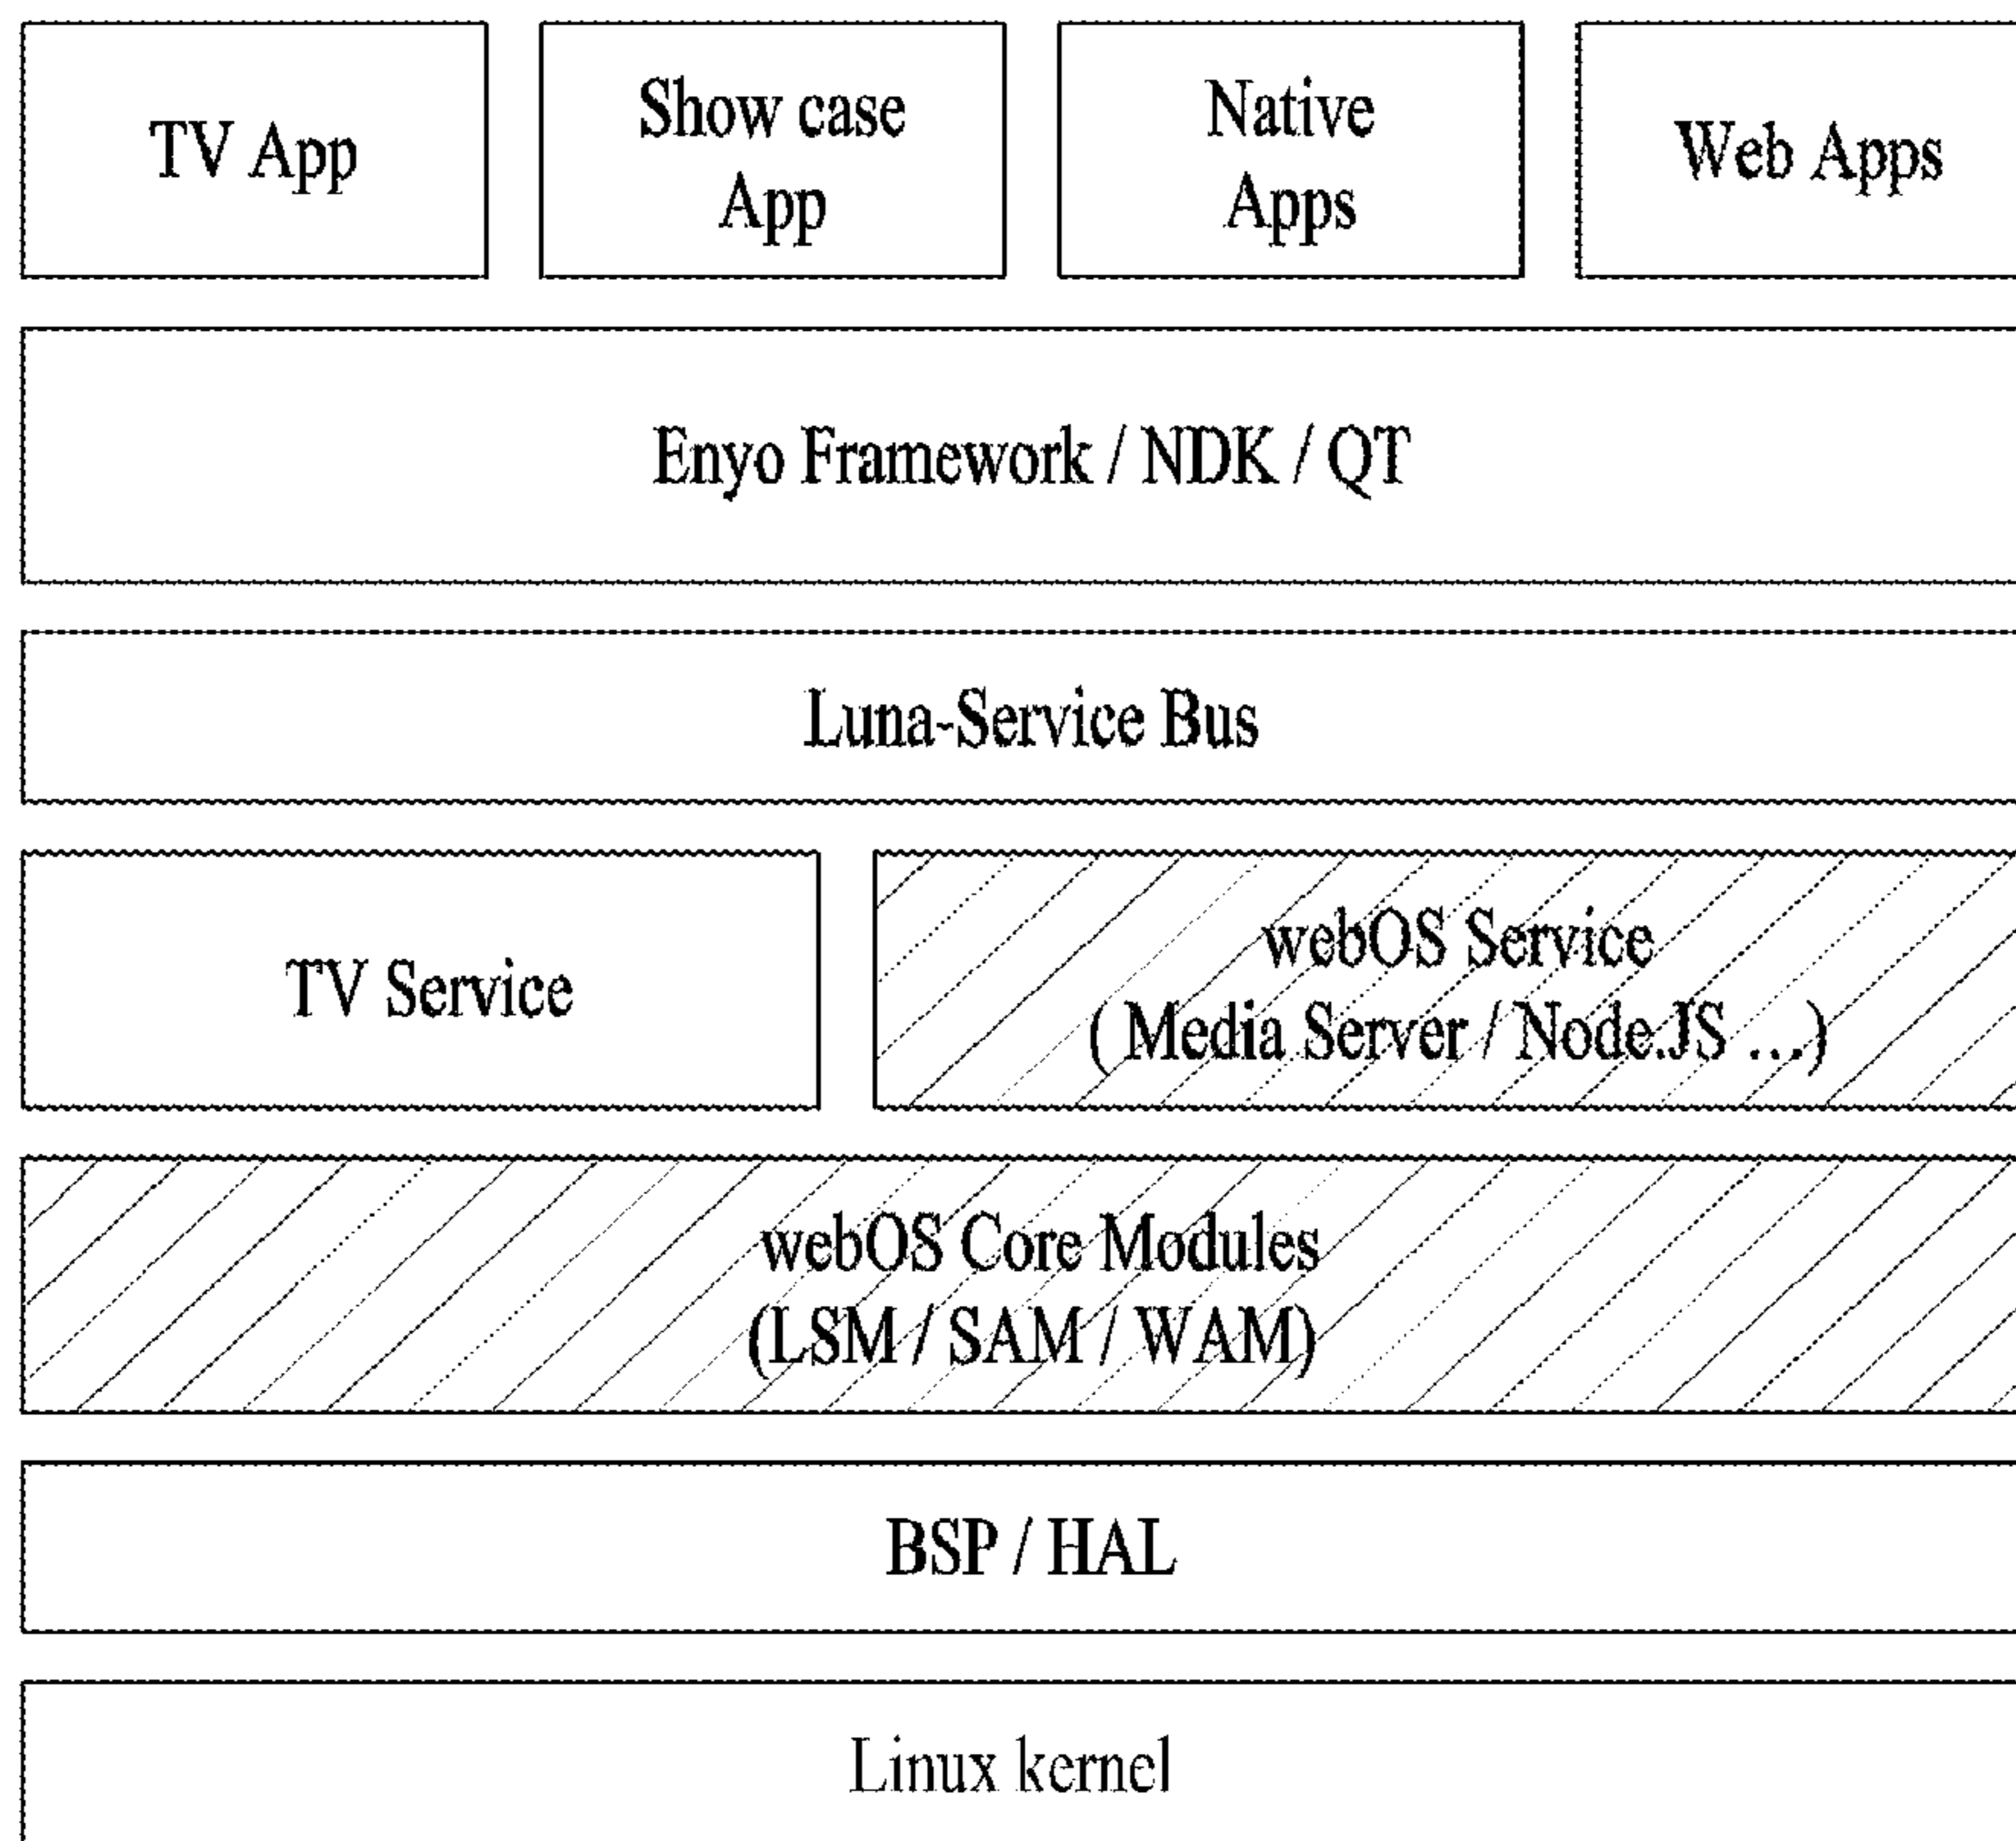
TV App

Show case App

Native Apps

Web Apps

Enyo Framework / NDK / QT

Luna-Service Bus

TV Service

webOS Service ( Media Server / Node.JS ...)

webOS Core Modules (LSM / SAM / WAM)

BSP / HAL

Linux kernel